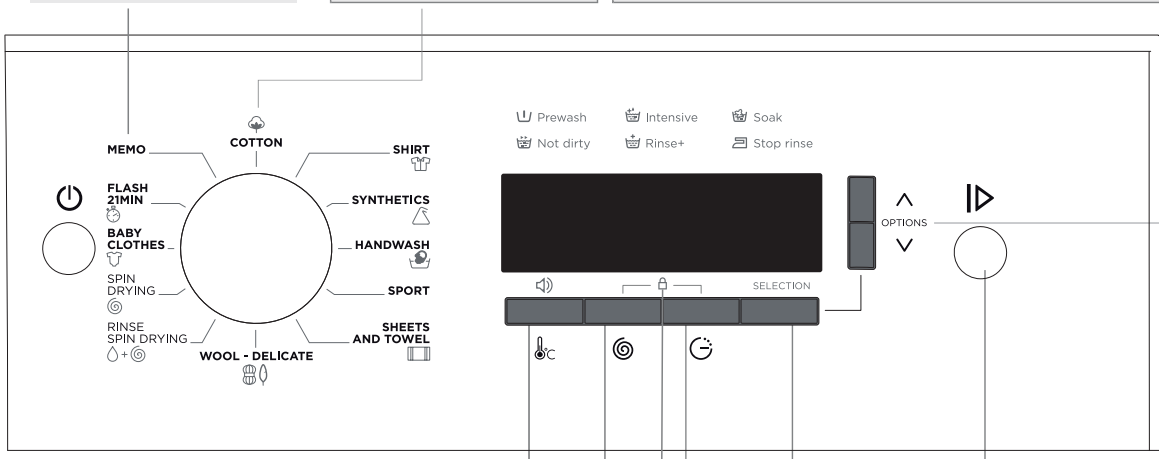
COTTON

MEMO

SHIRT

FLASH 21MIN

SYNTHETICS

BABY CLOTHES

HANDWASH

SPIN DRYING

SPORT

RINSE SPIN DRYING

SHEETS AND TOWEL

WOOL - DELICATE

Prewash

Intensive

Soak

Not dirty

Rinse+

Stop rinse

OPTIONS

SELECTION

°C